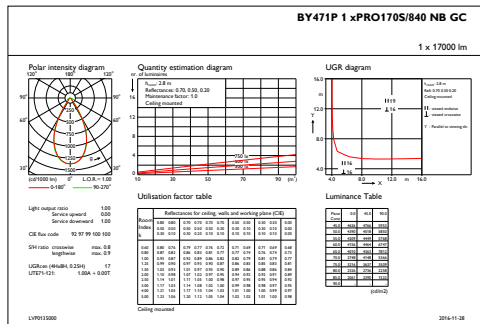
BY471P 1 xPRO170S/840 NB GC

1 x 17000 lm

Polar intensity diagram

120° 180° 120°

90° 90°

60° 60°

30° 30°

(cd/1000 lm) 0° L.O.R. = 1.00

0-180° 90-270°

Quantity estimation diagram

nr. of luminaires

h$_{room}$: 2.8 m

Reflectances: 0.70, 0.50, 0.20

Maintenance factor: 1.00

Ceiling mounted

16

12

8

4

0

10 30 50 70 90 (m²)

UGR diagram

16.0

12.0

8.0

4.0

Y

X

4.0 8.0 12.0 m 16.0

Light output ratio 1.00

Service upward 0.00

Service downward 1.00

CIE flux code 92 97 99 100 100

SHR ratio crosswise max. 0.8

lengthwise max. 0.9

UGRcan (4H8H, 0.25H) 17

LITE71-121: 1.00A + 0.00T

Utilisation factor table

Reflectances for ceiling, walls and working plane (CIE)

Room Index k

Ceiling mounted

Luminance Table

(cd/m2)

LVP0125000

2016-11-28